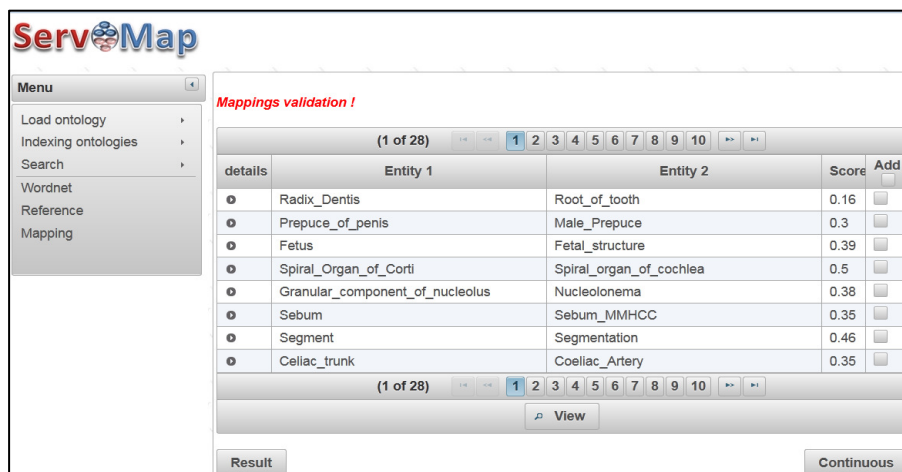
ServMap

Menu
Load ontology
Indexing ontologies
Search
Wordnet
Reference
Mapping

Mappings validation !

(1 of 28) 1 2 3 4 5 6 7 8 9 10

| details | Entity 1 | Entity 2 | Score | Add |
|---|---|---|---|---|
| | Radix_Dentis | Root_of_tooth | 0.16 | |
| | Prepuce_of_penis | Male_Prepuce | 0.3 | |
| | Fetus | Fetal_structure | 0.39 | |
| | Spiral_Organ_of_Corti | Spiral_organ_of_cochlea | 0.5 | |
| | Granular_component_of_nucleolus | Nucleolonema | 0.38 | |
| | Sebum | Sebum_MMHCC | 0.35 | |
| | Segment | Segmentation | 0.46 | |
| | Celiac_trunk | Coeliac_Artery | 0.35 | |

(1 of 28) 1 2 3 4 5 6 7 8 9 10

View

Result

Continuous